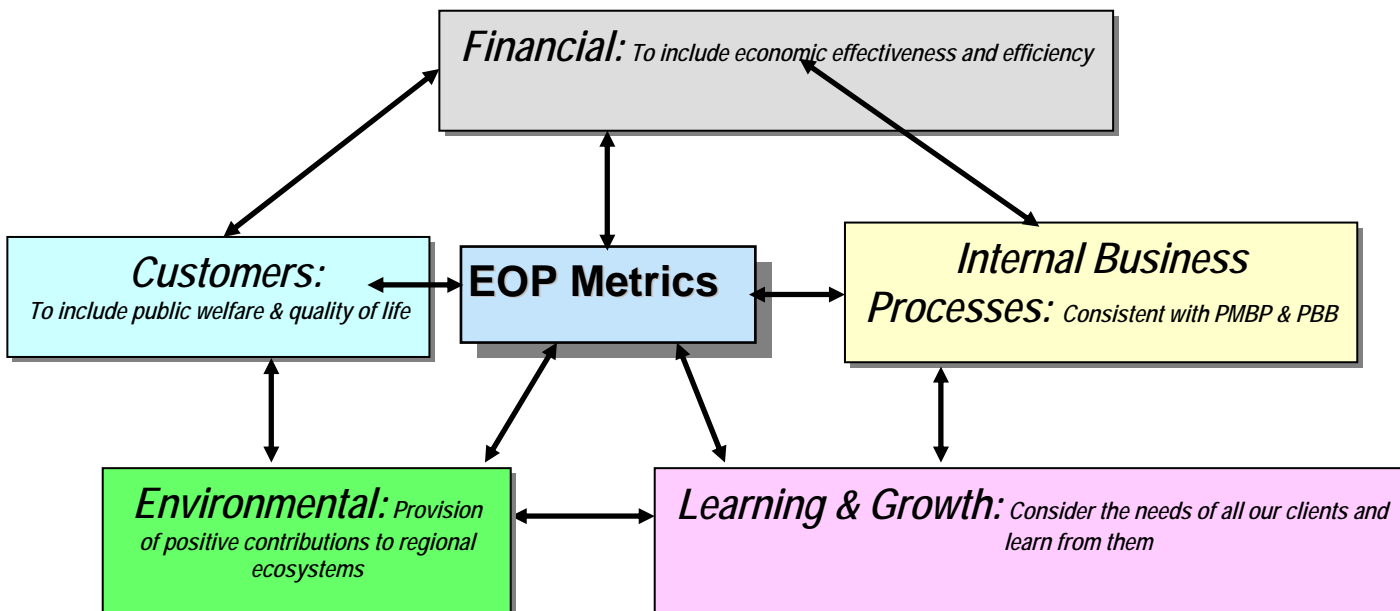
Financial: To include economic effectiveness and efficiency

Customers:
To include public welfare & quality of life

EOP Metrics

Internal Business Processes: Consistent with PMBP & PBB

Environmental: Provision of positive contributions to regional ecosystems

Learning & Growth: Consider the needs of all our clients and learn from them